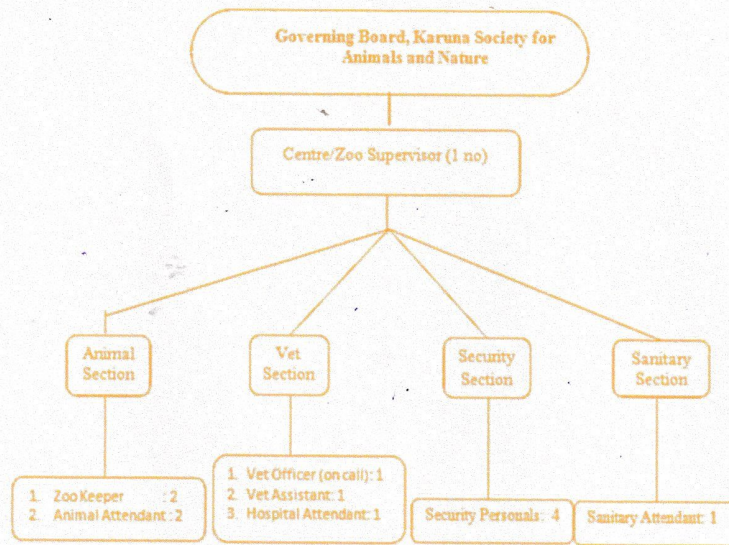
Governing Board, Karuna Society for Animals and Nature

Centre/Zoo Supervisor (1 no)

Animal Section

Vet Section

Security Section

Sanitary Section

1. Zoo Keeper : 2
2. Animal Attendant : 2

1. Vet Officer (on call): 1
2. Vet Assistant: 1
3. Hospital Attendant: 1

Security Personals: 4

Sanitary Attendant: 1